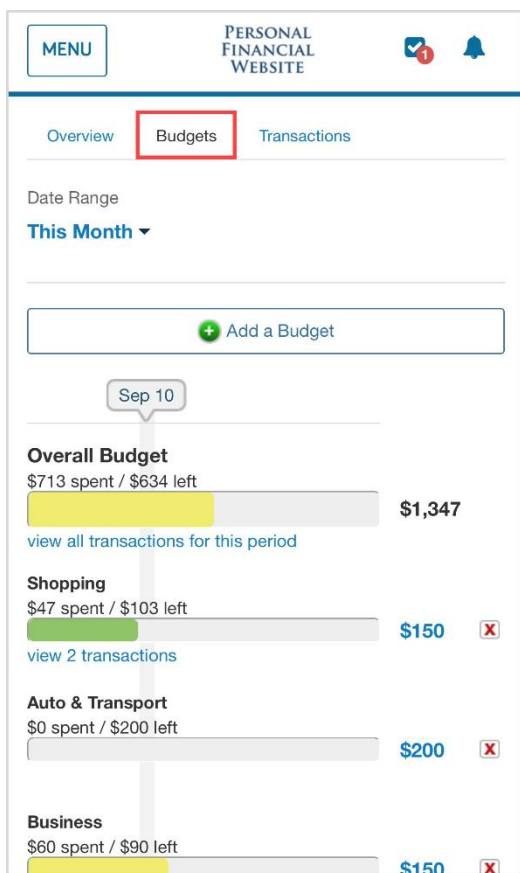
MENU

PERSONAL FINANCIAL WEBSITE

1

Overview Budgets Transactions

Date Range

This Month

Add a Budget

Sep 10

Overall Budget
$713 spent / $634 left
$1,347
view all transactions for this period

Shopping
$47 spent / $103 left
$150
view 2 transactions

Auto & Transport
$0 spent / $200 left
$200

Business
$60 spent / $90 left
$150